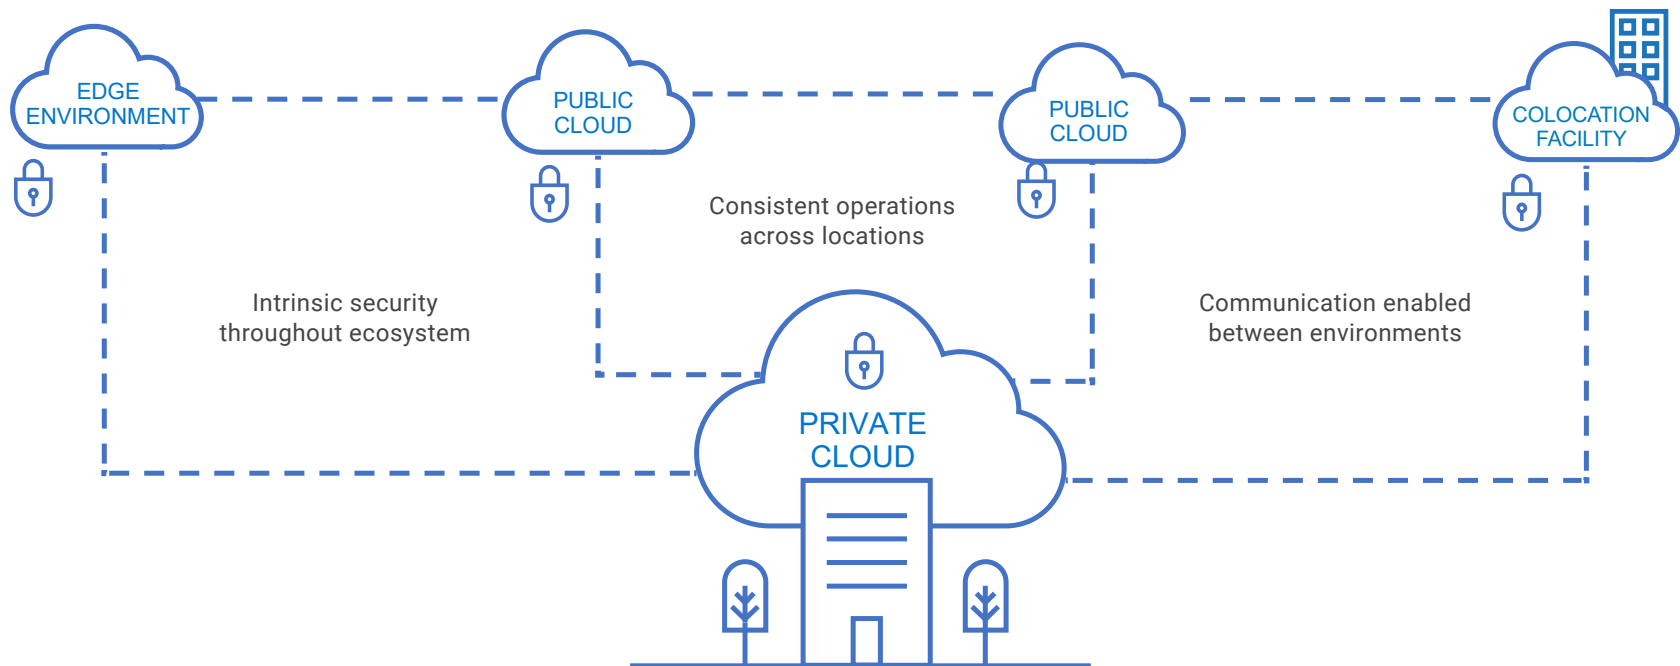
EDGE ENVIRONMENT

PUBLIC CLOUD

PUBLIC CLOUD

COLOCATION FACILITY

Consistent operations across locations

Intrinsic security throughout ecosystem

Communication enabled between environments

PRIVATE CLOUD